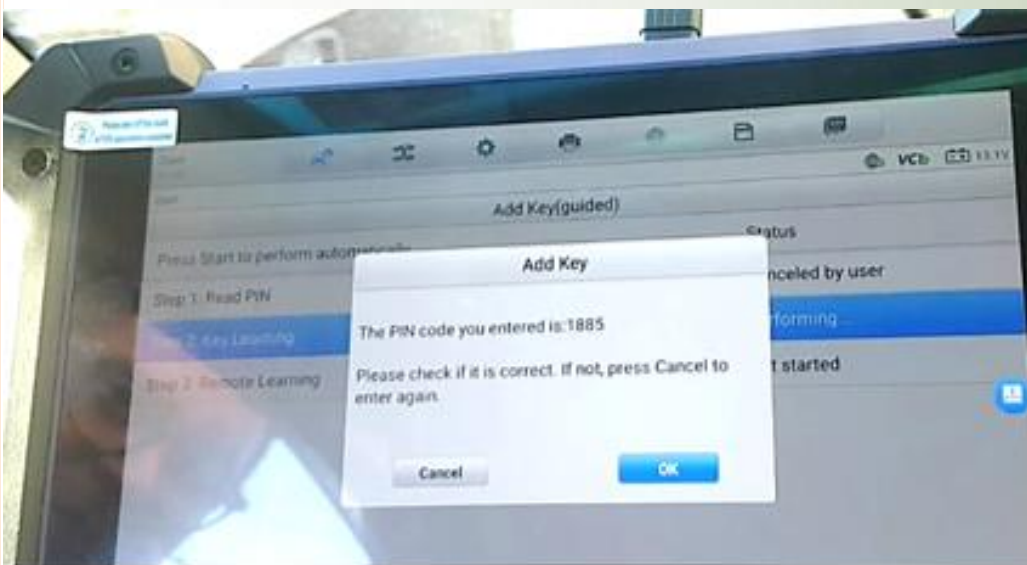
VCb 13.1V

Add Key(guided)

Status

Press Start to perform automatically

nceled by user

Step 1. Read PIN

rforming...

Step 2. Key Learning

t started

Step 3. Remote Learning

Add Key

The PIN code you entered is:1885

Please check if it is correct. If not, press Cancel to enter again.

Cancel

OK